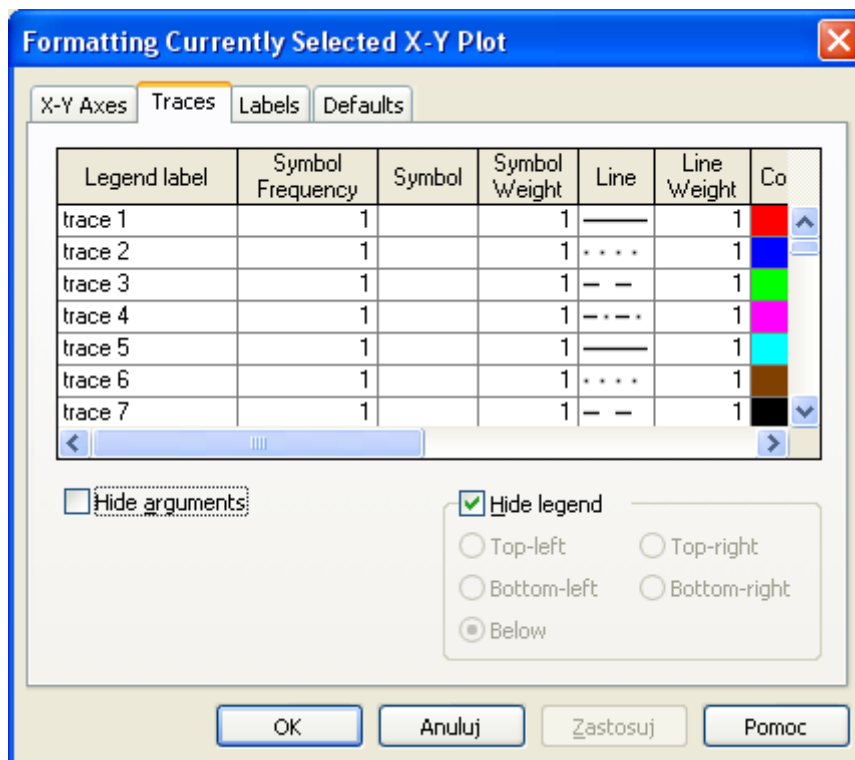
Formatting Currently Selected X-Y Plot

X-Y Axes | Traces | Labels | Defaults

| Legend label | Symbol Frequency | Symbol | Symbol Weight | Line | Line Weight | Co |
|---|---|---|---|---|---|---|
| trace 1 | 1 | | 1 | | 1 | |
| trace 2 | 1 | | 1 | | 1 | |
| trace 3 | 1 | | 1 | | 1 | |
| trace 4 | 1 | | 1 | | 1 | |
| trace 5 | 1 | | 1 | | 1 | |
| trace 6 | 1 | | 1 | | 1 | |
| trace 7 | 1 | | 1 | | 1 | |

Hide arguments

Hide legend
Top-left
Top-right
Bottom-left
Bottom-right
Below

OK
Anuluj
Zastosuj
Pomoc